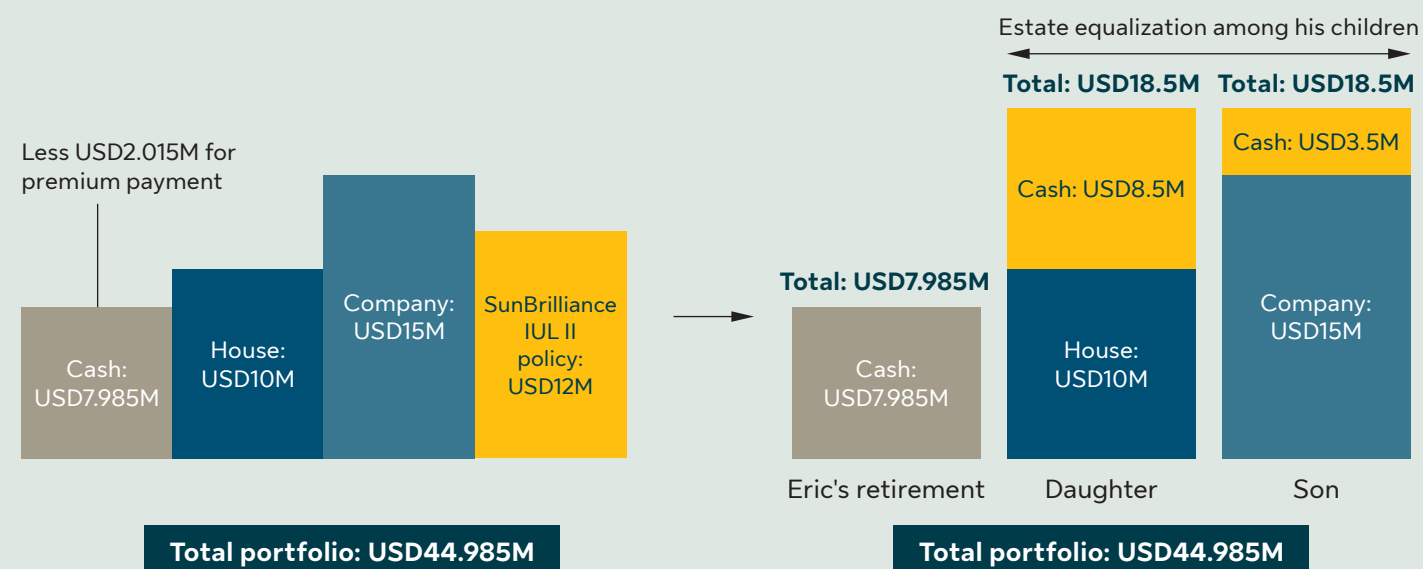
Estate equalization among his children

Total: USD18.5M

Total: USD18.5M

Less USD2.015M for premium payment

Cash: USD8.5M

Cash: USD3.5M

Cash: USD7.985M

House: USD10M

Company: USD15M

SunBrilliance IUL II policy: USD12M

Total: USD7.985M

Cash: USD7.985M

House: USD10M

Company: USD15M

Eric's retirement

Daughter

Son

Total portfolio: USD44.985M

Total portfolio: USD44.985M